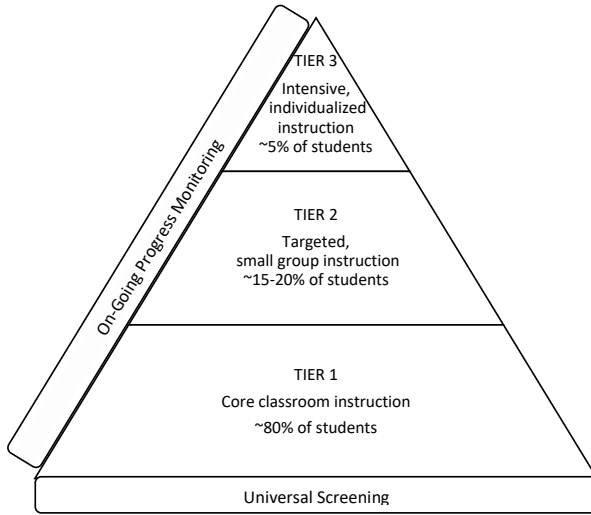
On-Going Progress Monitoring

TIER 3
Intensive, individualized instruction
~5% of students

TIER 2
Targeted, small group instruction
~15-20% of students

TIER 1
Core classroom instruction
~80% of students

Universal Screening